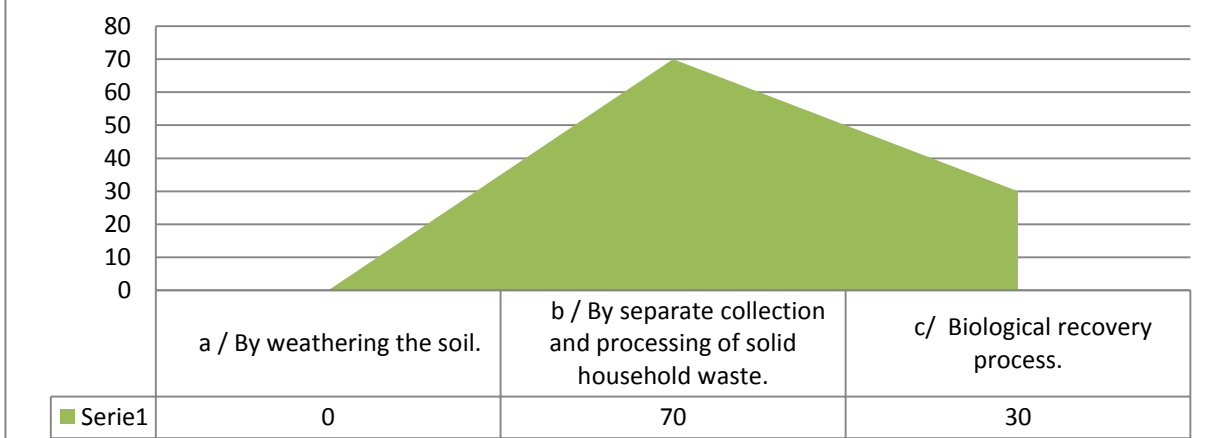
80
70
60
50
40
30
20
10
0

| | a / By weathering the soil. | b / By separate collection and processing of solid household waste. | c/ Biological recovery process. |
|---|---|---|---|
| Serie1 | 0 | 70 | 30 |